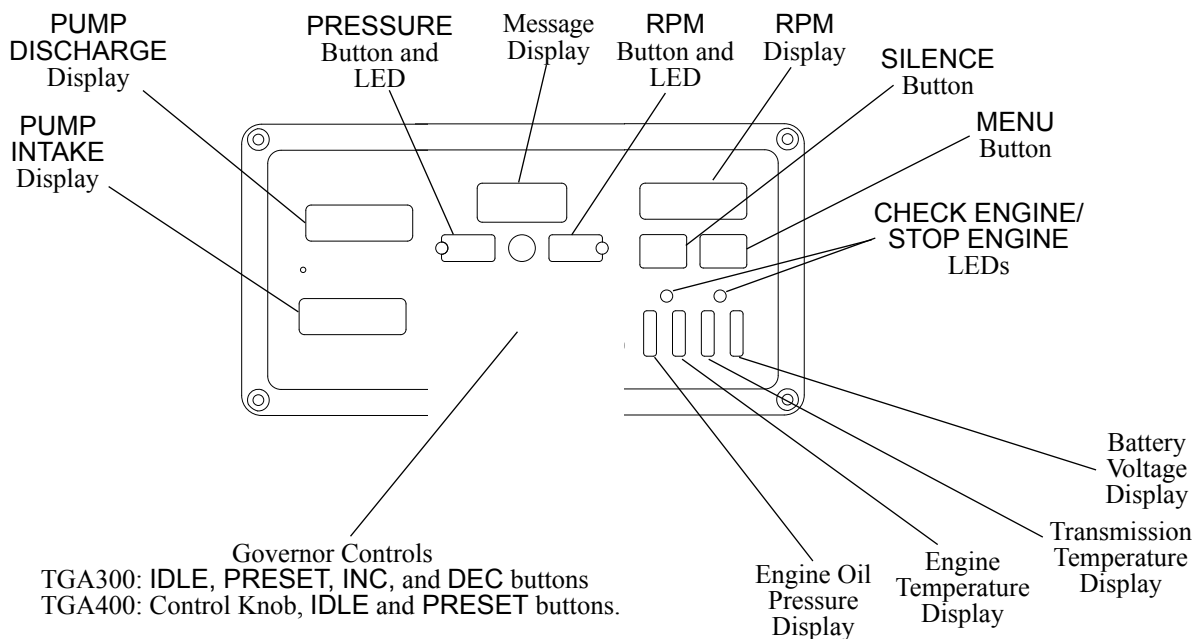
PUMP DISCHARGE Display

PRESSURE Button and LED

Message Display

RPM Button and LED

RPM Display

SILENCE Button

MENU Button

PUMP INTAKE Display

CHECK ENGINE/ STOP ENGINE LEDs

Battery Voltage Display

Transmission Temperature Display

Engine Temperature Display

Engine Oil Pressure Display

Governor Controls
TGA300: IDLE, PRESET, INC, and DEC buttons
TGA400: Control Knob, IDLE and PRESET buttons.